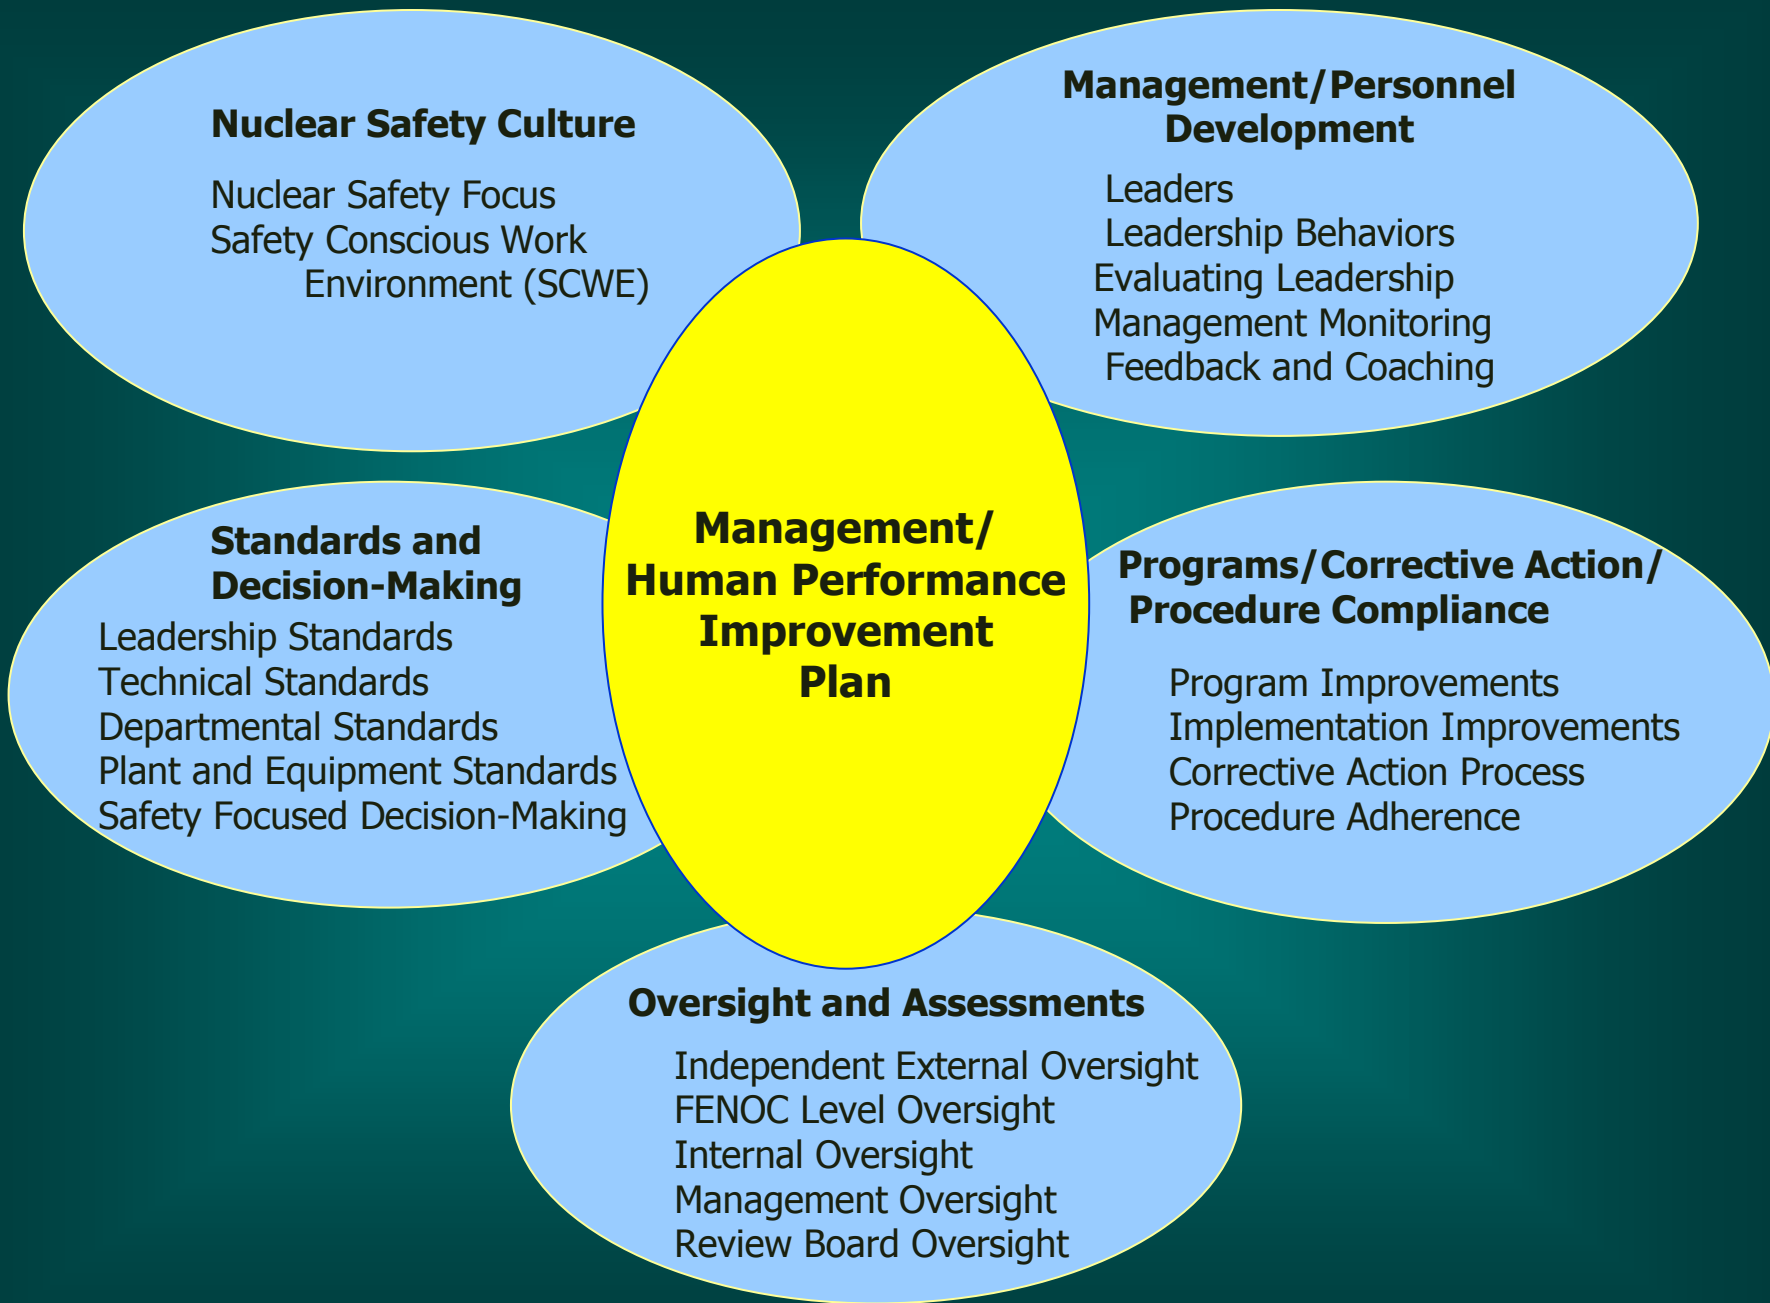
Nuclear Safety Culture

Nuclear Safety Focus
Safety Conscious Work Environment (SCWE)

Management/Personnel Development

Leaders
Leadership Behaviors
Evaluating Leadership
Management Monitoring
Feedback and Coaching

Management/ Human Performance Improvement Plan

Standards and Decision-Making

Leadership Standards
Technical Standards
Departmental Standards
Plant and Equipment Standards
Safety Focused Decision-Making

Programs/Corrective Action/ Procedure Compliance

Program Improvements
Implementation Improvements
Corrective Action Process
Procedure Adherence

Oversight and Assessments

Independent External Oversight
FENOC Level Oversight
Internal Oversight
Management Oversight
Review Board Oversight